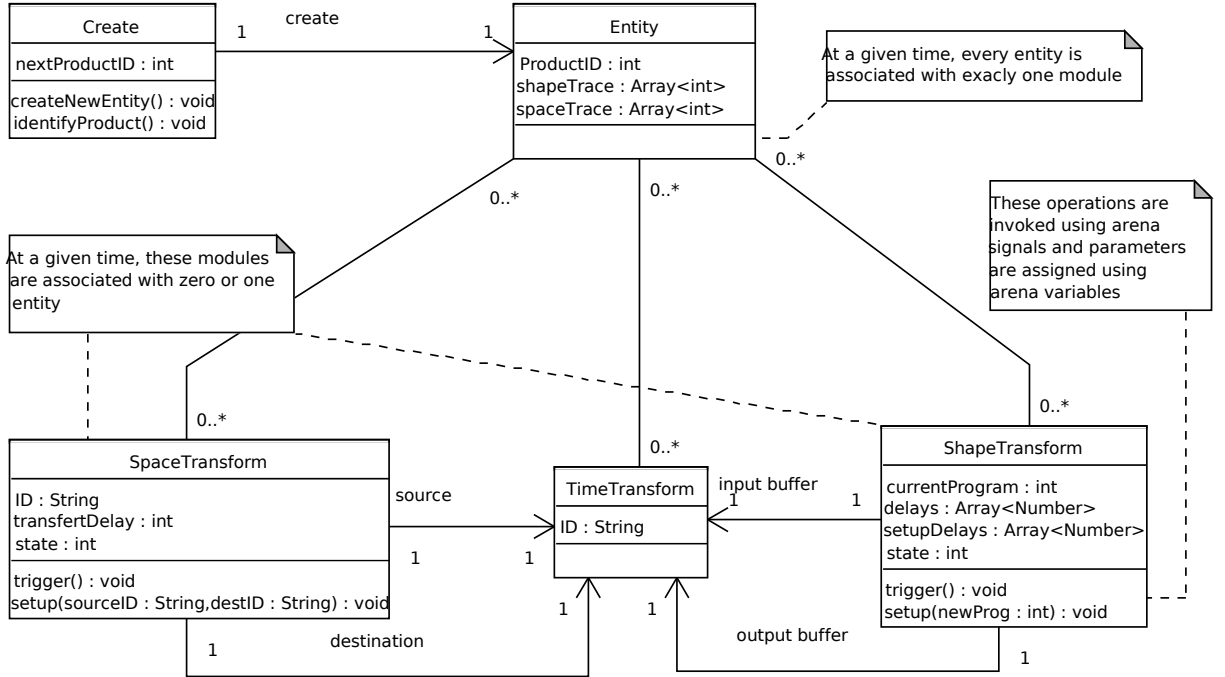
Create
nextProductID : int
createNewEntity() : void
identifyProduct() : void

1 create 1

Entity
ProductID : int
shapeTrace : Array<int>
spaceTrace : Array<int>

At a given time, every entity is associated with exacly one module

0..*

These operations are invoked using arena signals and parameters are assigned using arena variables

0..*

0..*

At a given time, these modules are associated with zero or one entity

0..*

0..*

0..*

SpaceTransform
ID : String
transfertDelay : int
state : int
trigger() : void
setup(sourceID : String,destID : String) : void

source

1 1

TimeTransform
ID : String

input buffer
1 1

ShapeTransform
currentProgram : int
delays : Array<Number>
setupDelays : Array<Number>
state : int
trigger() : void
setup(newProg : int) : void

1 1

1 destination

output buffer

1